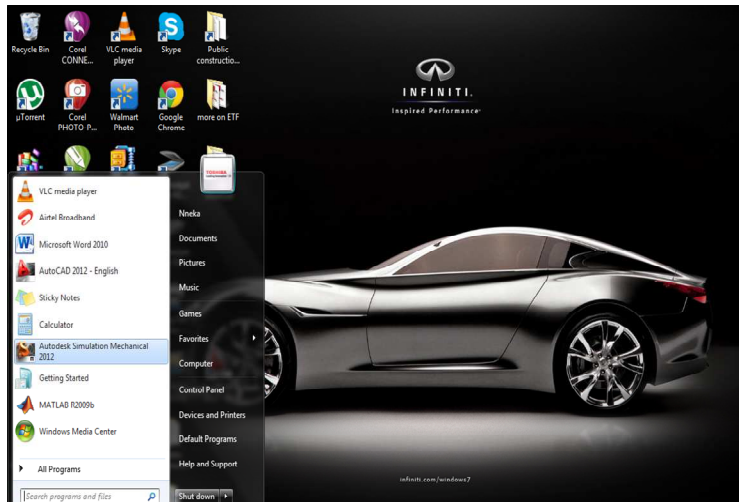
Recycle Bin
Corel CONNE...
VLC media player
Skype
Public constructio...
µTorrent
Corel PHOTO P...
Walmart Photo
Google Chrome
more on ETF

INFINITI.
Inspired Performance

VLC media player
Airtel Broadband
Microsoft Word 2010
AutoCAD 2012 - English
Sticky Notes
Calculator
Autodesk Simulation Mechanical 2012
Getting Started
MATLAB R2009b
Windows Media Center
All Programs
Search programs and files

Nneka
Documents
Pictures
Music
Games
Favorites
Computer
Control Panel
Devices and Printers
Default Programs
Help and Support
Shut down

infiniti.com/windows7